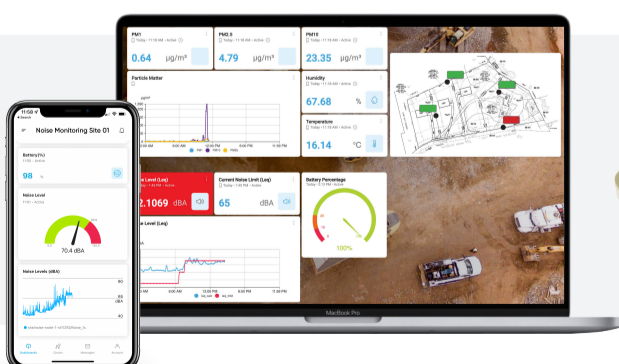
PM1
Today • 11:18 AM • Active
0.64 μg/m³

PM2.5
Today • 11:18 AM • Active
4.79 μg/m³

PM10
Today • 11:18 AM • Active
23.35 μg/m³

Particle Matter

Humidity
Today • 11:18 AM • Active
67.68 %

Temperature
Today • 11:18 AM • Active
16.14 °C

e Level (Leq)
2.1069 dBA

Current Noise Limit (Leq)
Today • 11:18 AM • Active
65 dBA

Battery Percentage
Today • 11:18 AM • Active
100%

e Level (Leq)

MacBook Pro

11:59
Noise Monitoring Site 01

Battery (%)
98 %

Noise Level
70.4 dBA

Noise Levels (dBA)

Dashboards